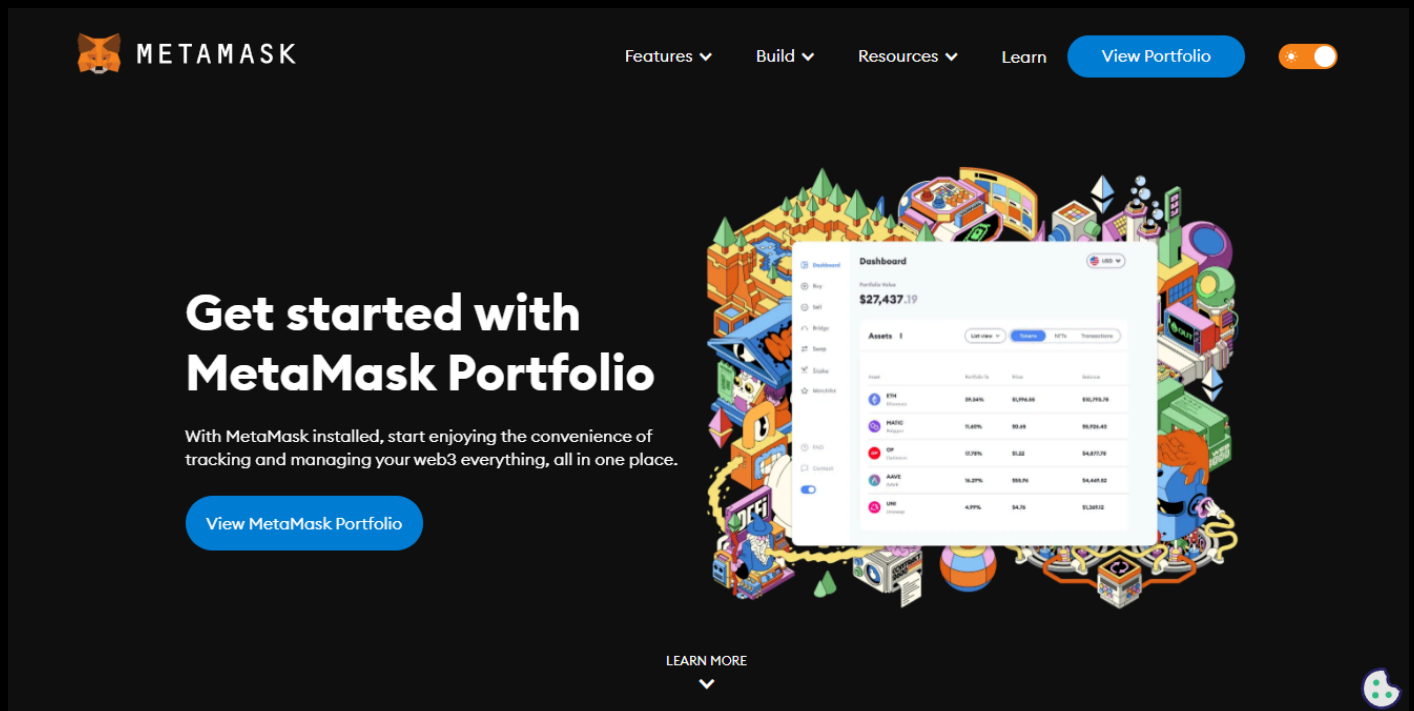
METAMASK

Features Build Resources Learn View Portfolio

Get started with MetaMask Portfolio

With MetaMask installed, start enjoying the convenience of tracking and managing your web3 everything, all in one place.

View MetaMask Portfolio

Dashboard
Buy
Sell
Bridge
Swap
Stake
Watchlist

Dashboard
USD
Portfolio Value
$27,437.19

Assets
List view
Tokens NFTs Transactions

| Asset | Portfolio % | Price | Balance |
|---|---|---|---|
| ETH Ethereum | 39.34% | $1,996.55 | $10,793.78 |
| MATIC Polygon | 11.60% | $0.69 | $9,926.43 |
| OP Optimism | 17.78% | $1.22 | $4,877.78 |
| AAVE Aave | 16.27% | $55.96 | $4,461.52 |
| UNI Uniswap | 4.99% | $4.76 | $1,369.12 |

FAQ
Contact

LEARN MORE